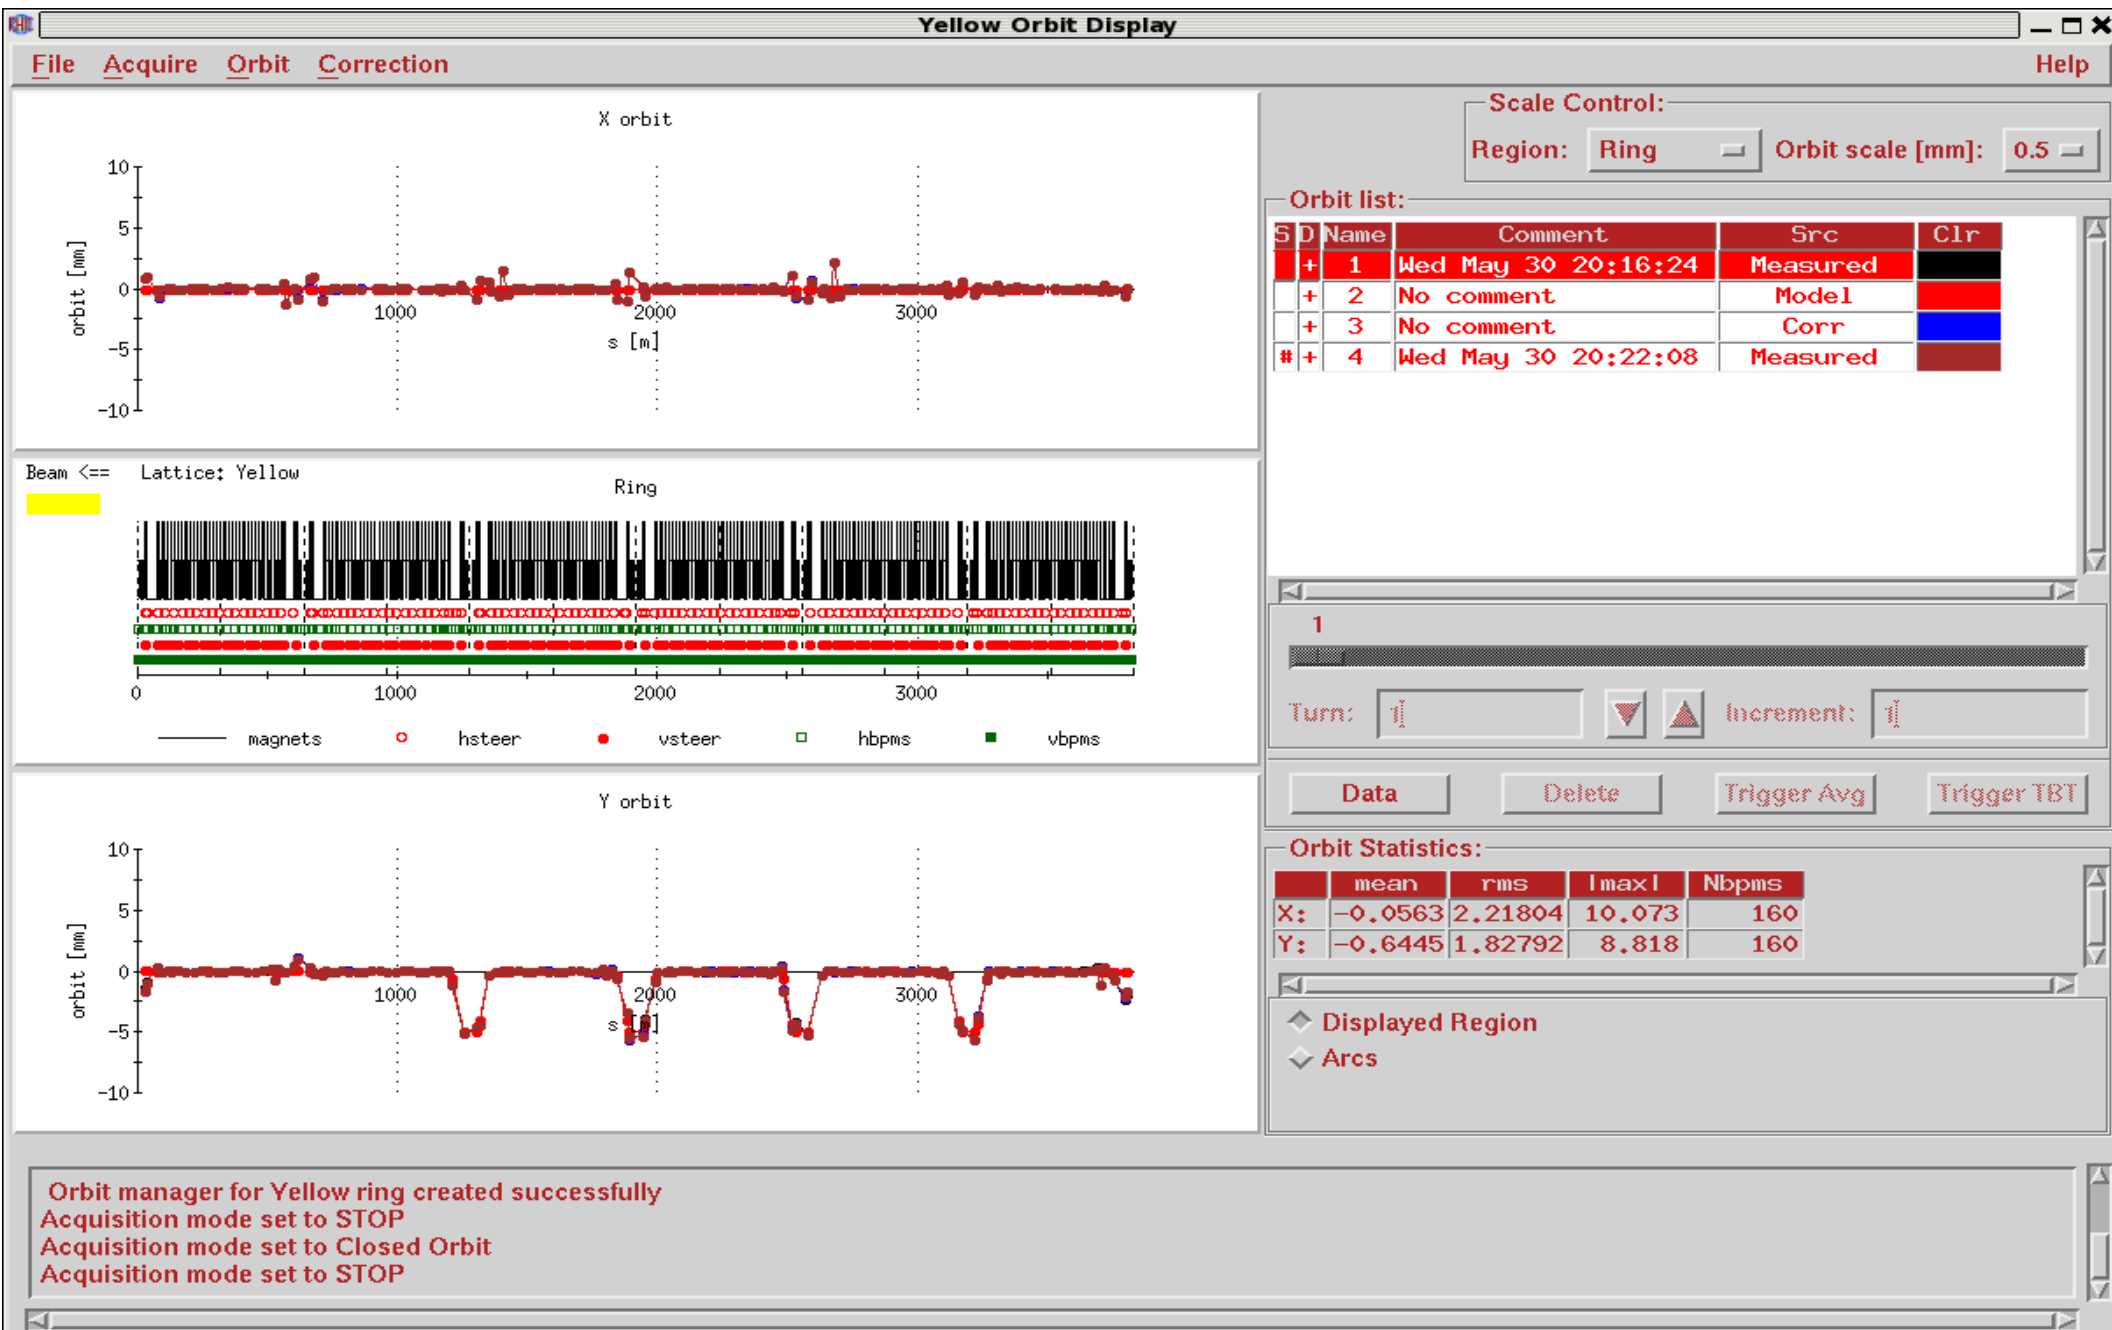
Yellow Orbit Display

File Acquire Orbit Correction Help

X orbit

10
5
0
-5
-10
orbit [mm]
1000
2000
3000
s [m]

Beam <== Lattice: Yellow
Ring

0
1000
2000
3000

magnets hsteer vsteer hbpms vbpms

Y orbit

10
5
0
-5
-10
orbit [mm]
1000
2000
3000
s [m]

Scale Control:
Region: Ring Orbit scale [mm]: 0.5

Orbit list:

| S | D | Name | Comment | Src | Clr |
|---|---|---|---|---|---|
| | + | 1 | Wed May 30 20:16:24 | Measured | |
| | + | 2 | No comment | Model | |
| | + | 3 | No comment | Corr | |
| # | + | 4 | Wed May 30 20:22:08 | Measured | |

1

Turn: 1 Increment: 1

Data Delete Trigger Avg Trigger TBT

Orbit Statistics:

| | mean | rms | \|max\| | Nbpms |
|---|---|---|---|---|
| X: | -0.0563 | 2.21804 | 10.073 | 160 |
| Y: | -0.6445 | 1.82792 | 8.818 | 160 |

Displayed Region
Arcs

Orbit manager for Yellow ring created successfully
Acquisition mode set to STOP
Acquisition mode set to Closed Orbit
Acquisition mode set to STOP